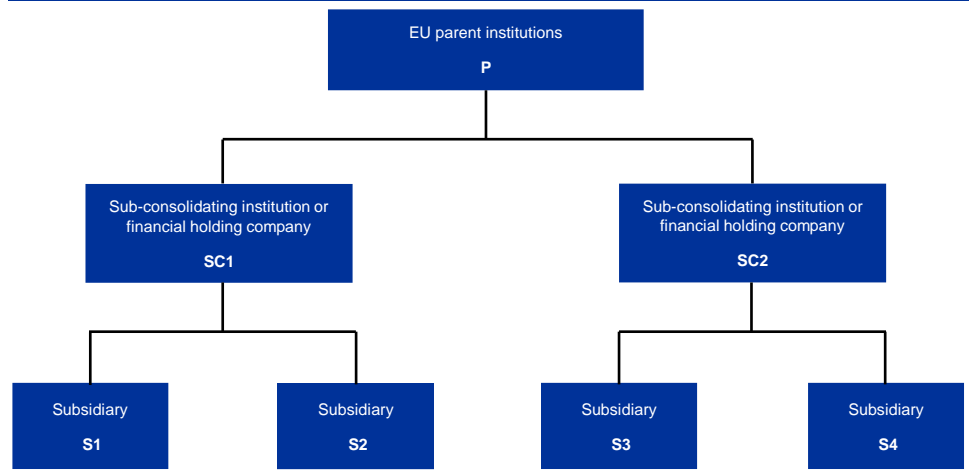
EU parent institutions

P

Sub-consolidating institution or financial holding company

SC1

Sub-consolidating institution or financial holding company

SC2

Subsidiary

S1

Subsidiary

S2

Subsidiary

S3

Subsidiary

S4